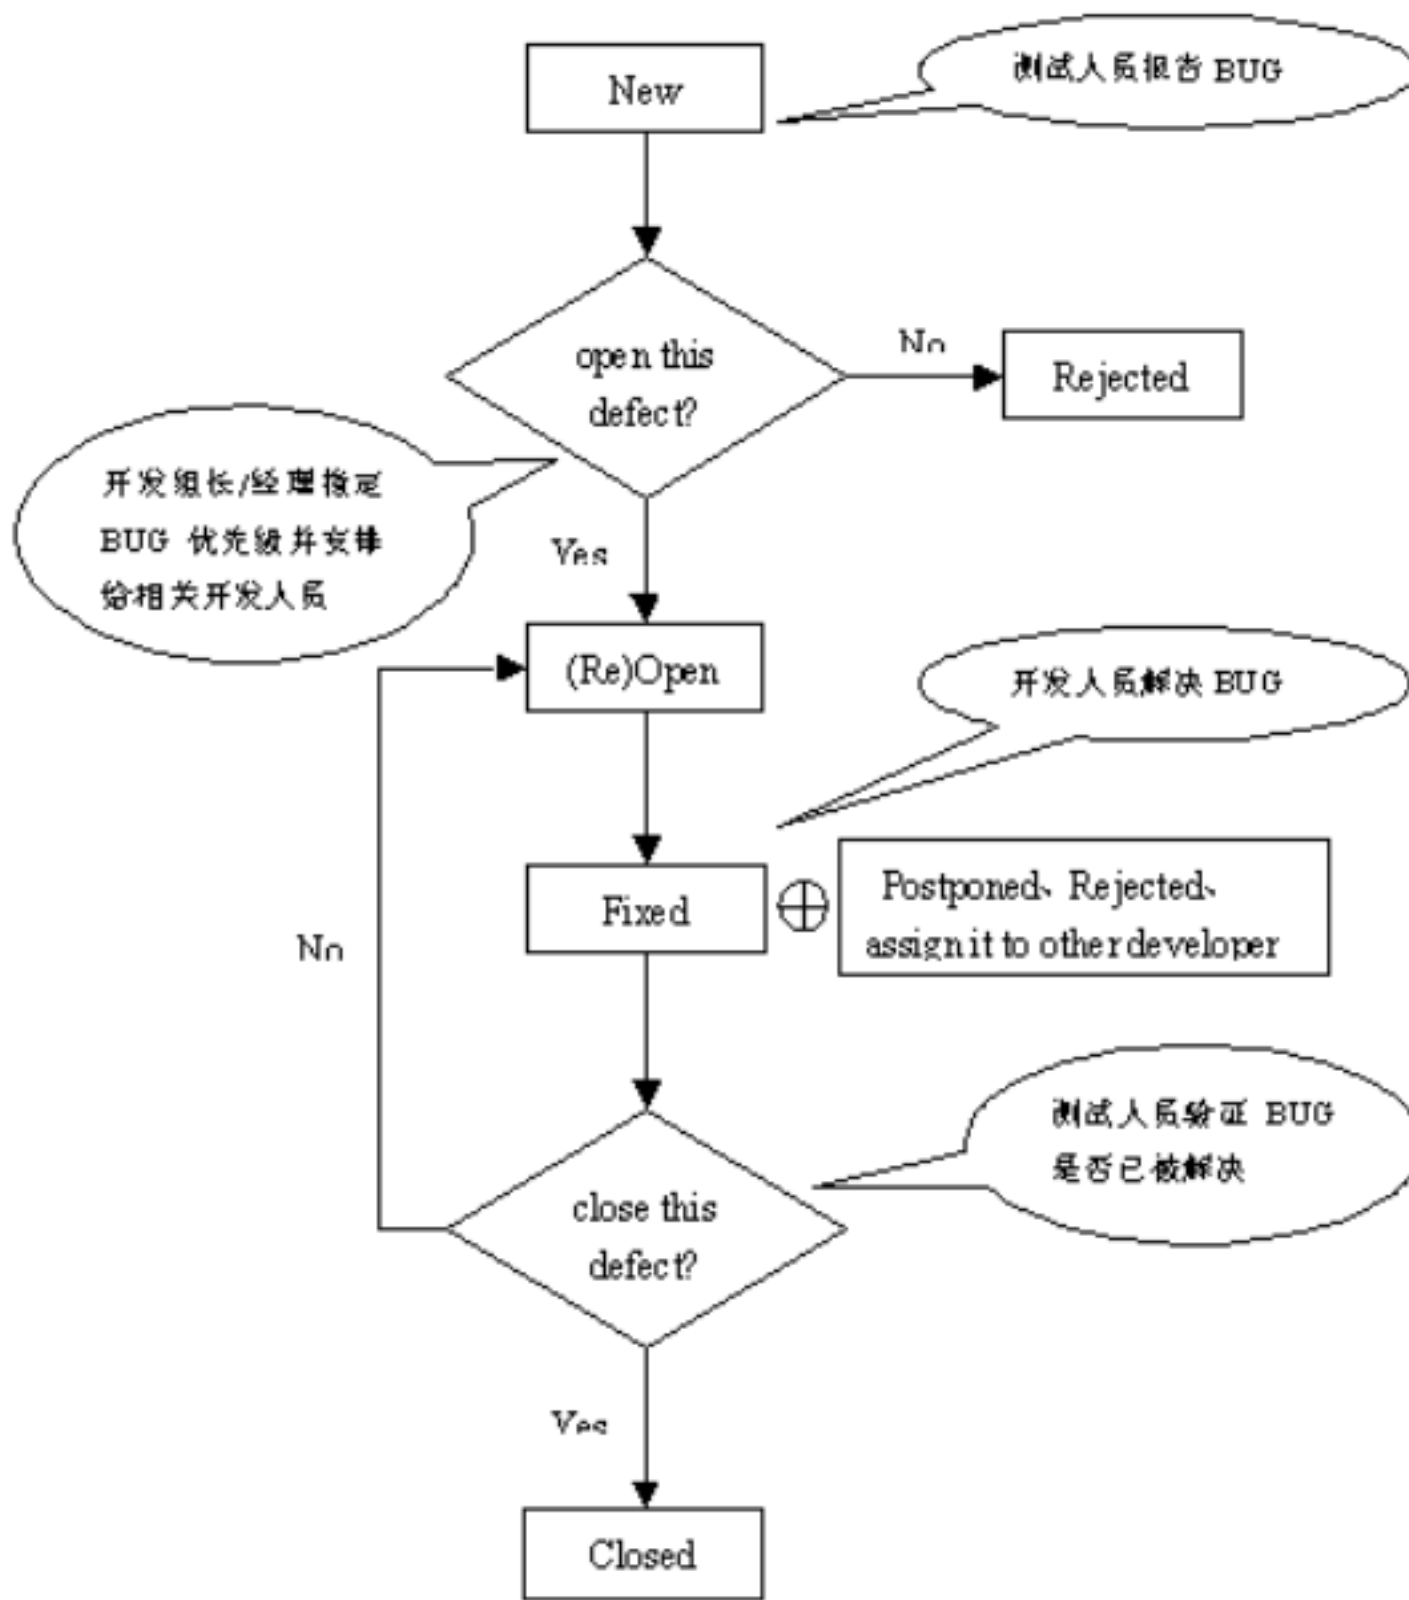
New

测试人员报告 BUG

open this defect?

No

Rejected

开发组长/经理指定 BUG 优先级并安排给相关开发人员

Yes

(Re)Open

开发人员解决 BUG

Fixed

Postponed、Rejected、assign it to other developer

No

测试人员验证 BUG 是否已被解决

close this defect?

Yes

Closed